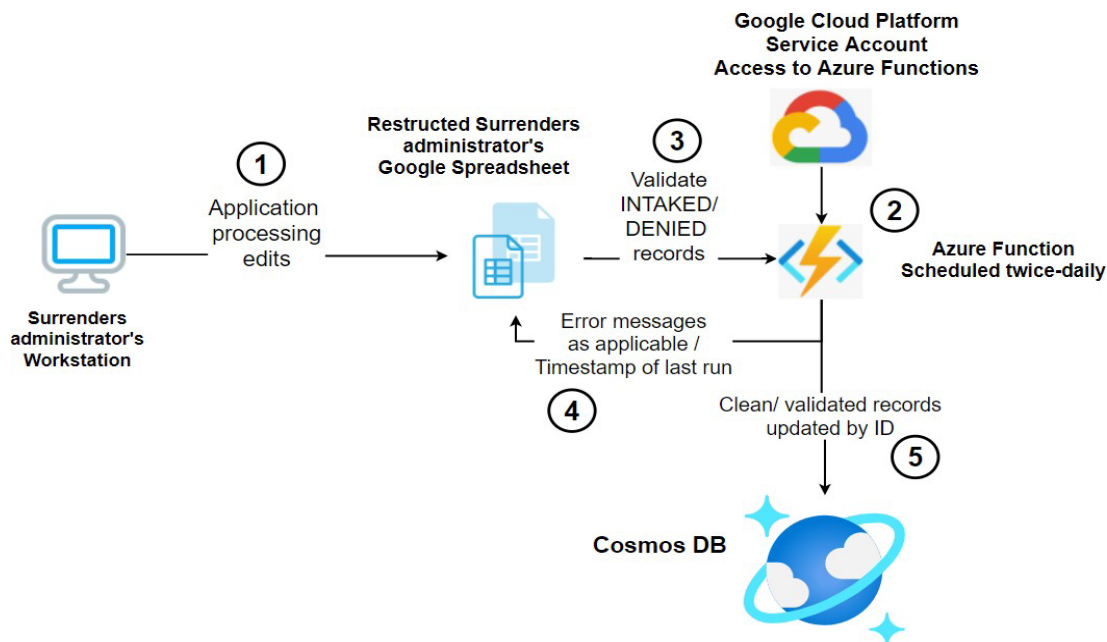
Google Cloud Platform
Service Account
Access to Azure Functions

Restructed Surrenders administrator's Google Spreadsheet

1

Application processing edits

3

Validate INTAKED/ DENIED records

2

Azure Function
Scheduled twice-daily

Surrenders administrator's Workstation

Error messages as applicable / Timestamp of last run

4

Clean/ validated records updated by ID

5

Cosmos DB